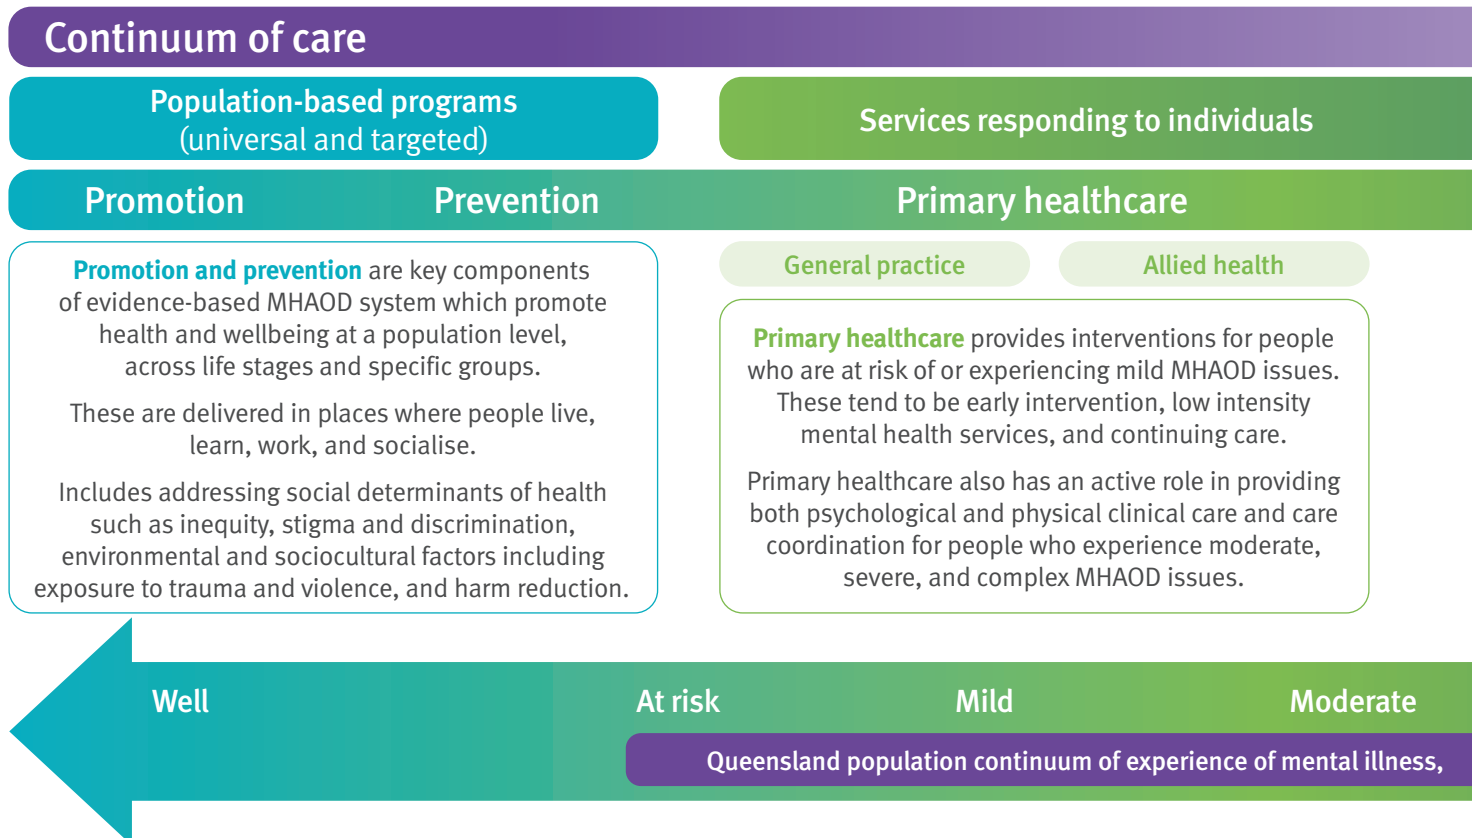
Continuum of care

Population-based programs (universal and targeted)

Services responding to individuals

Promotion

Prevention

Primary healthcare

Promotion and prevention are key components of evidence-based MHAOD system which promote health and wellbeing at a population level, across life stages and specific groups.

These are delivered in places where people live, learn, work, and socialise.

Includes addressing social determinants of health such as inequity, stigma and discrimination, environmental and sociocultural factors including exposure to trauma and violence, and harm reduction.

General practice

Allied health

Primary healthcare provides interventions for people who are at risk of or experiencing mild MHAOD issues. These tend to be early intervention, low intensity mental health services, and continuing care.

Primary healthcare also has an active role in providing both psychological and physical clinical care and care coordination for people who experience moderate, severe, and complex MHAOD issues.

Well

At risk

Mild

Moderate

Queensland population continuum of experience of mental illness,